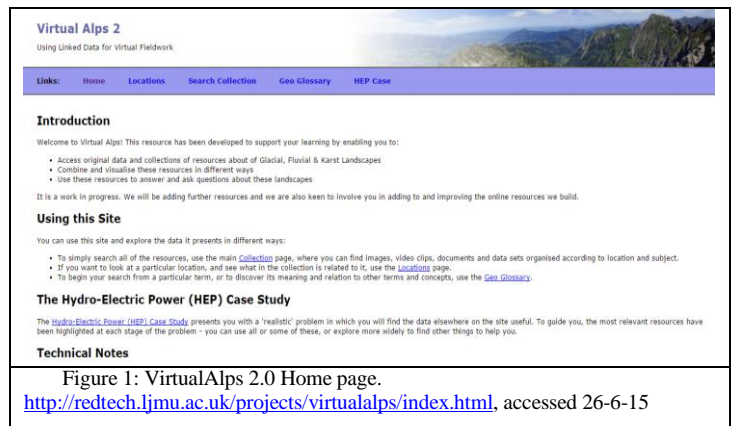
Virtual Alps 2

Using Linked Data for Virtual Fieldwork

Links: Home Locations Search Collection Geo Glossary HEP Case

Introduction

Welcome to Virtual Alps! This resource has been developed to support your learning by enabling you to:

- Access original data and collections of resources about of Glacial, Fluvial & Karst Landscapes
- Combine and visualise these resources in different ways
- Use these resources to answer and ask questions about these landscapes

It is a work in progress. We will be adding further resources and we are also keen to involve you in adding to and improving the online resources we build.

Using this Site

You can use this site and explore the data it presents in different ways:

- To simply search all of the resources, use the main Collection page, where you can find images, video clips, documents and data sets organised according to location and subject.
- If you want to look at a particular location, and see what in the collection is related to it, use the Locations page.
- To begin your search from a particular term, or to discover its meaning and relation to other terms and concepts, use the Geo Glossary.

The Hydro-Electric Power (HEP) Case Study

The Hydro-Electric Power (HEP) Case Study presents you with a 'realistic' problem in which you will find the data elsewhere on the site useful. To guide you, the most relevant resources have been highlighted at each stage of the problem - you can use all or some of these, or explore more widely to find other things to help you.

Technical Notes

Figure 1: VirtualAlps 2.0 Home page. http://redtech.ljmu.ac.uk/projects/virtualalps/index.html, accessed 26-6-15